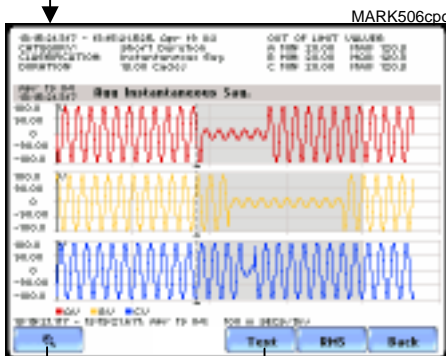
MARK506cpc

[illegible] - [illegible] Apr 19 03 OUT OF LIMIT VALUES
CATEGORY Short Duration A MIN 23.00 MAX 120.2
CLASSIFICATION Instantaneous Sag B MIN 23.00 MAX 120.2
DURATION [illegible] C MIN 23.00 MAX 120.2

Any Instantaneous Sag.

180.0
90.00
0
-90.00
-180.0

180.0
90.00
0
-90.00
-180.0

180.0
90.00
0
-90.00
-180.0

AV BV CV

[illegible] Apr 19 03 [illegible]

Text RMS Back